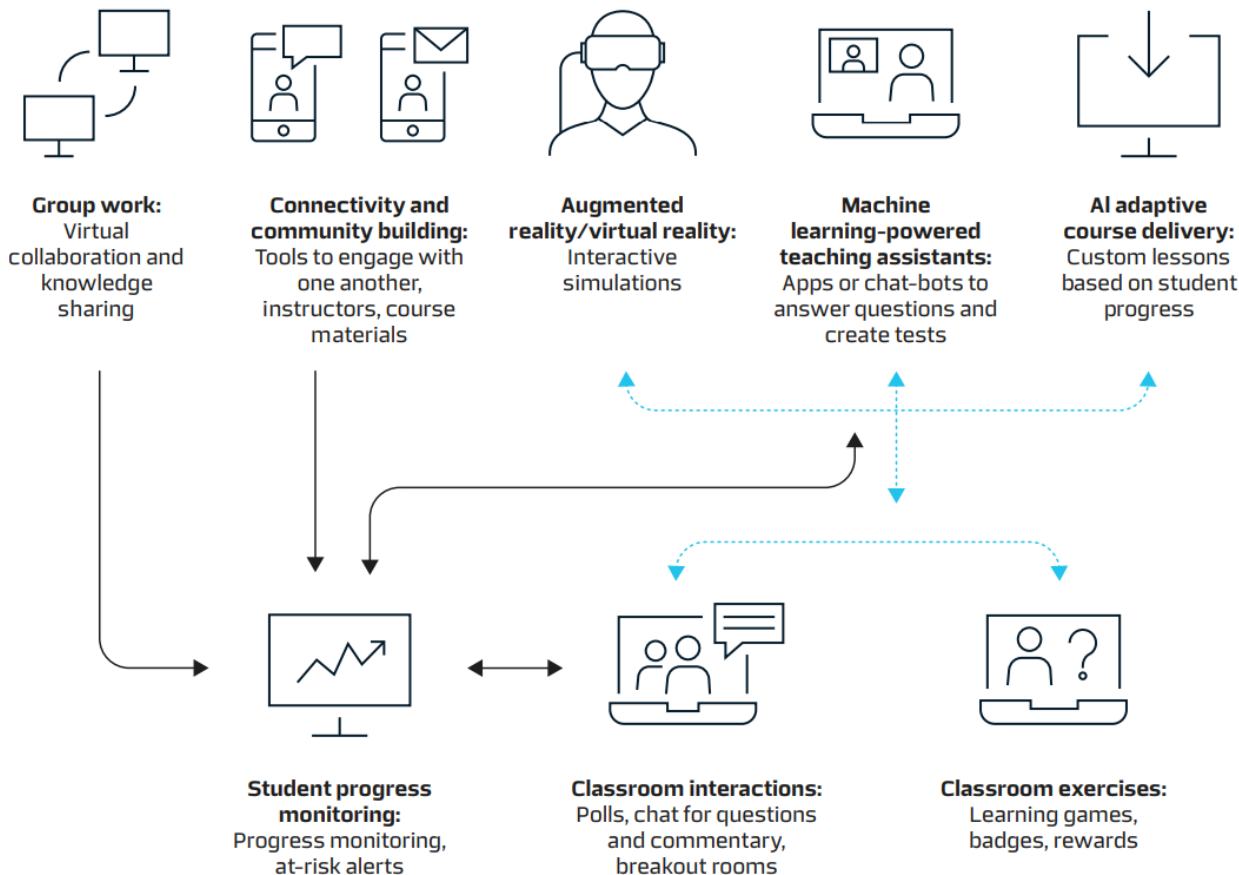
**Group work:**
Virtual collaboration and knowledge sharing

**Connectivity and community building:**
Tools to engage with one another, instructors, course materials

**Augmented reality/virtual reality:**
Interactive simulations

**Machine learning-powered teaching assistants:**
Apps or chat-bots to answer questions and create tests

**AI adaptive course delivery:**
Custom lessons based on student progress

**Student progress monitoring:**
Progress monitoring, at-risk alerts

**Classroom interactions:**
Polls, chat for questions and commentary, breakout rooms

**Classroom exercises:**
Learning games, badges, rewards